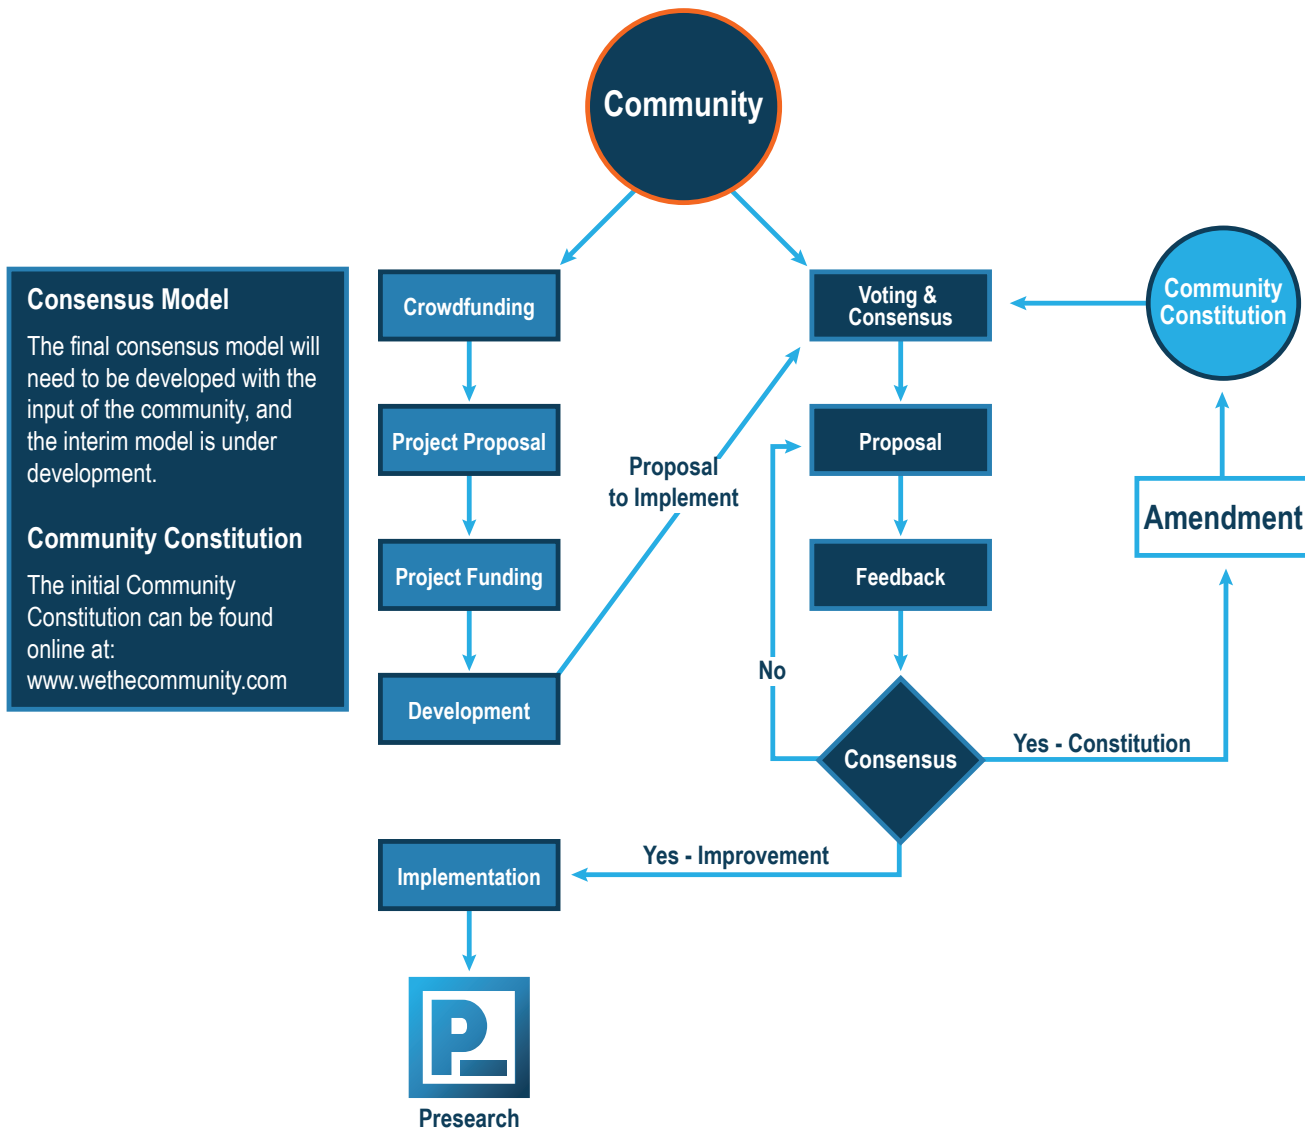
Community

Consensus Model

The final consensus model will need to be developed with the input of the community, and the interim model is under development.

Community Constitution

The initial Community Constitution can be found online at: www.wethecommunity.com

Crowdfunding

Project Proposal

Project Funding

Development

Proposal to Implement

Voting & Consensus

Proposal

Feedback

No

Consensus

Yes - Constitution

Community Constitution

Amendment

Yes - Improvement

Implementation

Presearch